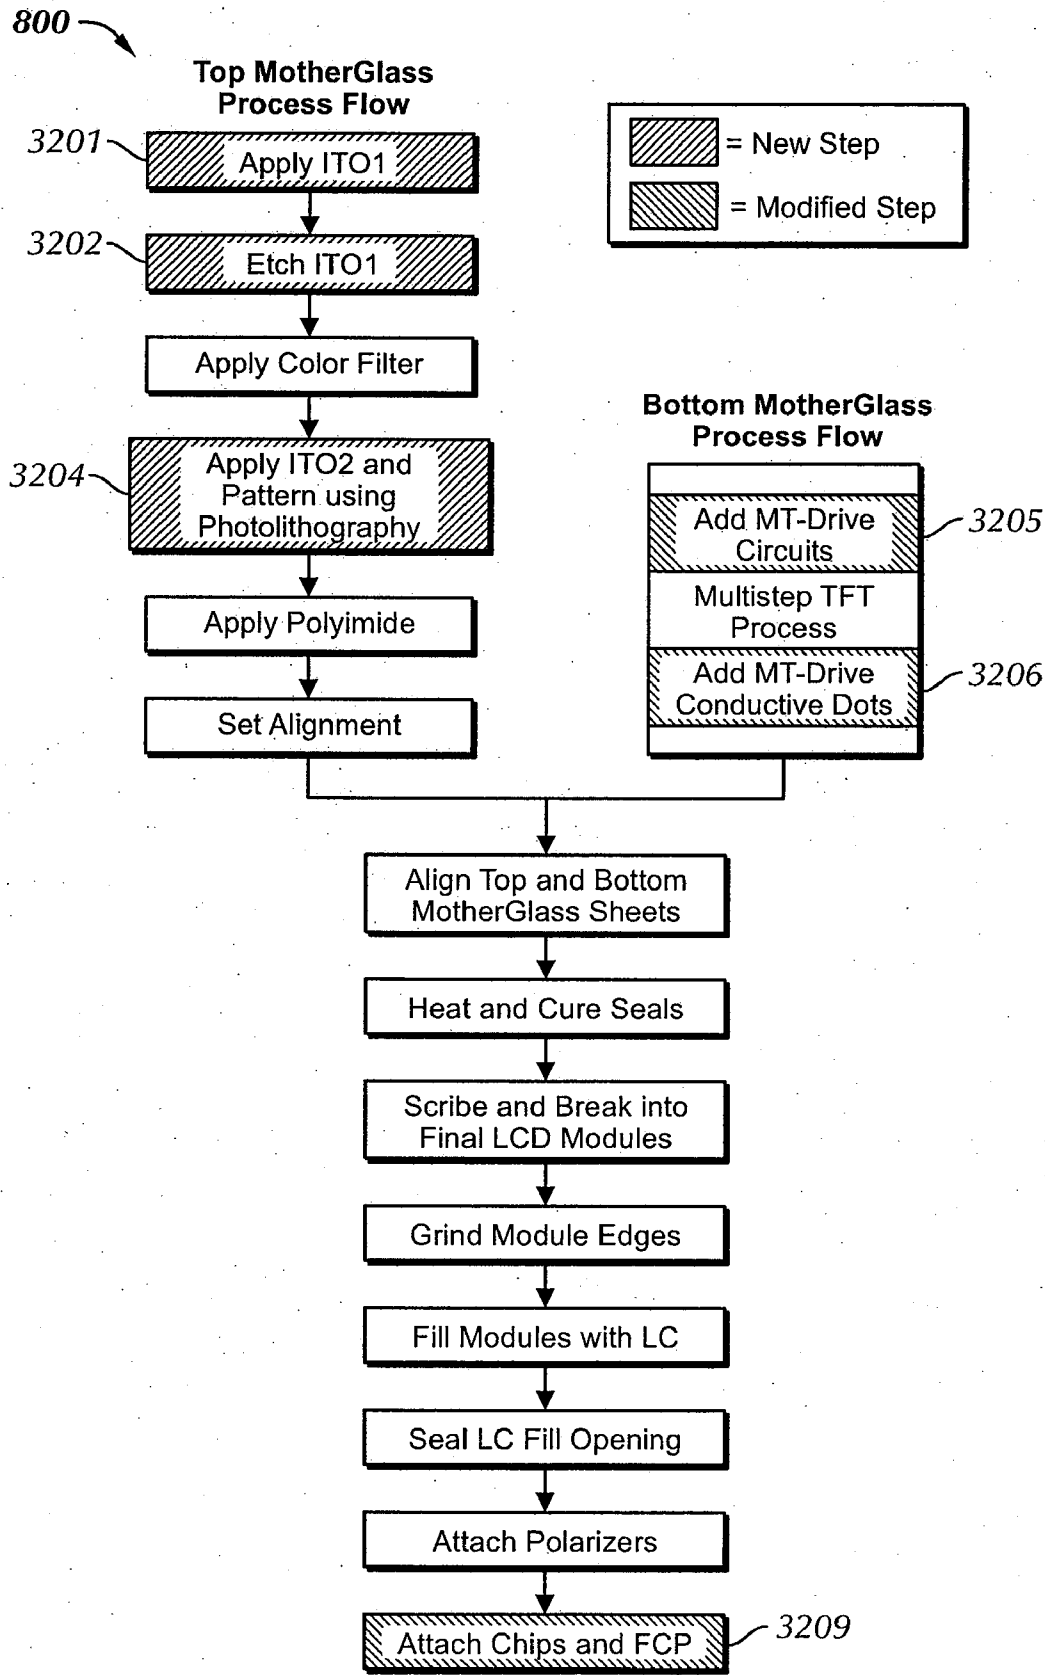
800

Top MotherGlass Process Flow

3201 Apply ITO1

3202 Etch ITO1

Apply Color Filter

3204 Apply ITO2 and Pattern using Photolithography

Apply Polyimide

Set Alignment

= New Step

= Modified Step

Bottom MotherGlass Process Flow

Add MT-Drive Circuits 3205

Multistep TFT Process

Add MT-Drive Conductive Dots 3206

Align Top and Bottom MotherGlass Sheets

Heat and Cure Seals

Scribe and Break into Final LCD Modules

Grind Module Edges

Fill Modules with LC

Seal LC Fill Opening

Attach Polarizers

Attach Chips and FCP 3209